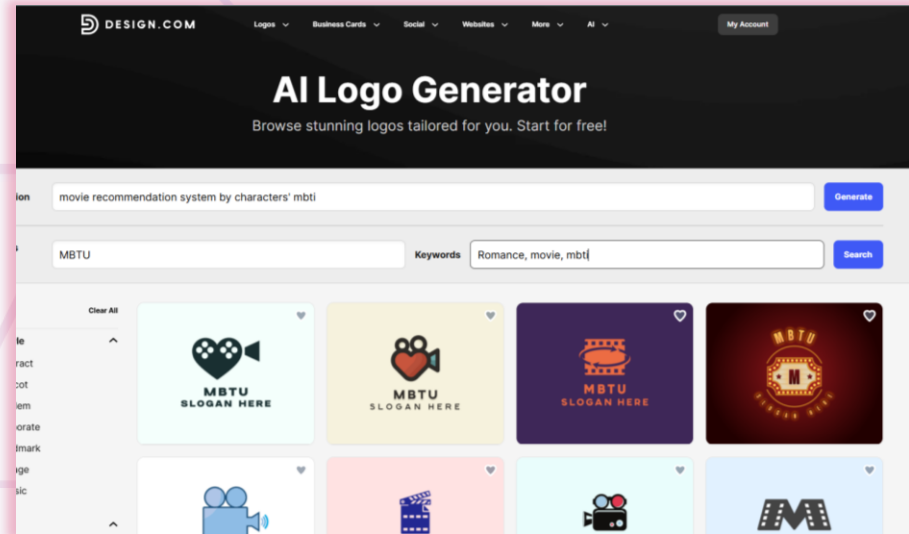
DESIGN.COM Logos Business Cards Social Websites More AI My Account

AI Logo Generator

Browse stunning logos tailored for you. Start for free!

ion movie recommendation system by characters' mbti Generate

s MBTU Keywords Romance, movie, mbti Search

Clear All

le

ract

cot

lem

orate

dmark

ge

sic

MBTU SLOGAN HERE

MBTU SLOGAN HERE

MBTU SLOGAN HERE

MBTU

M

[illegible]